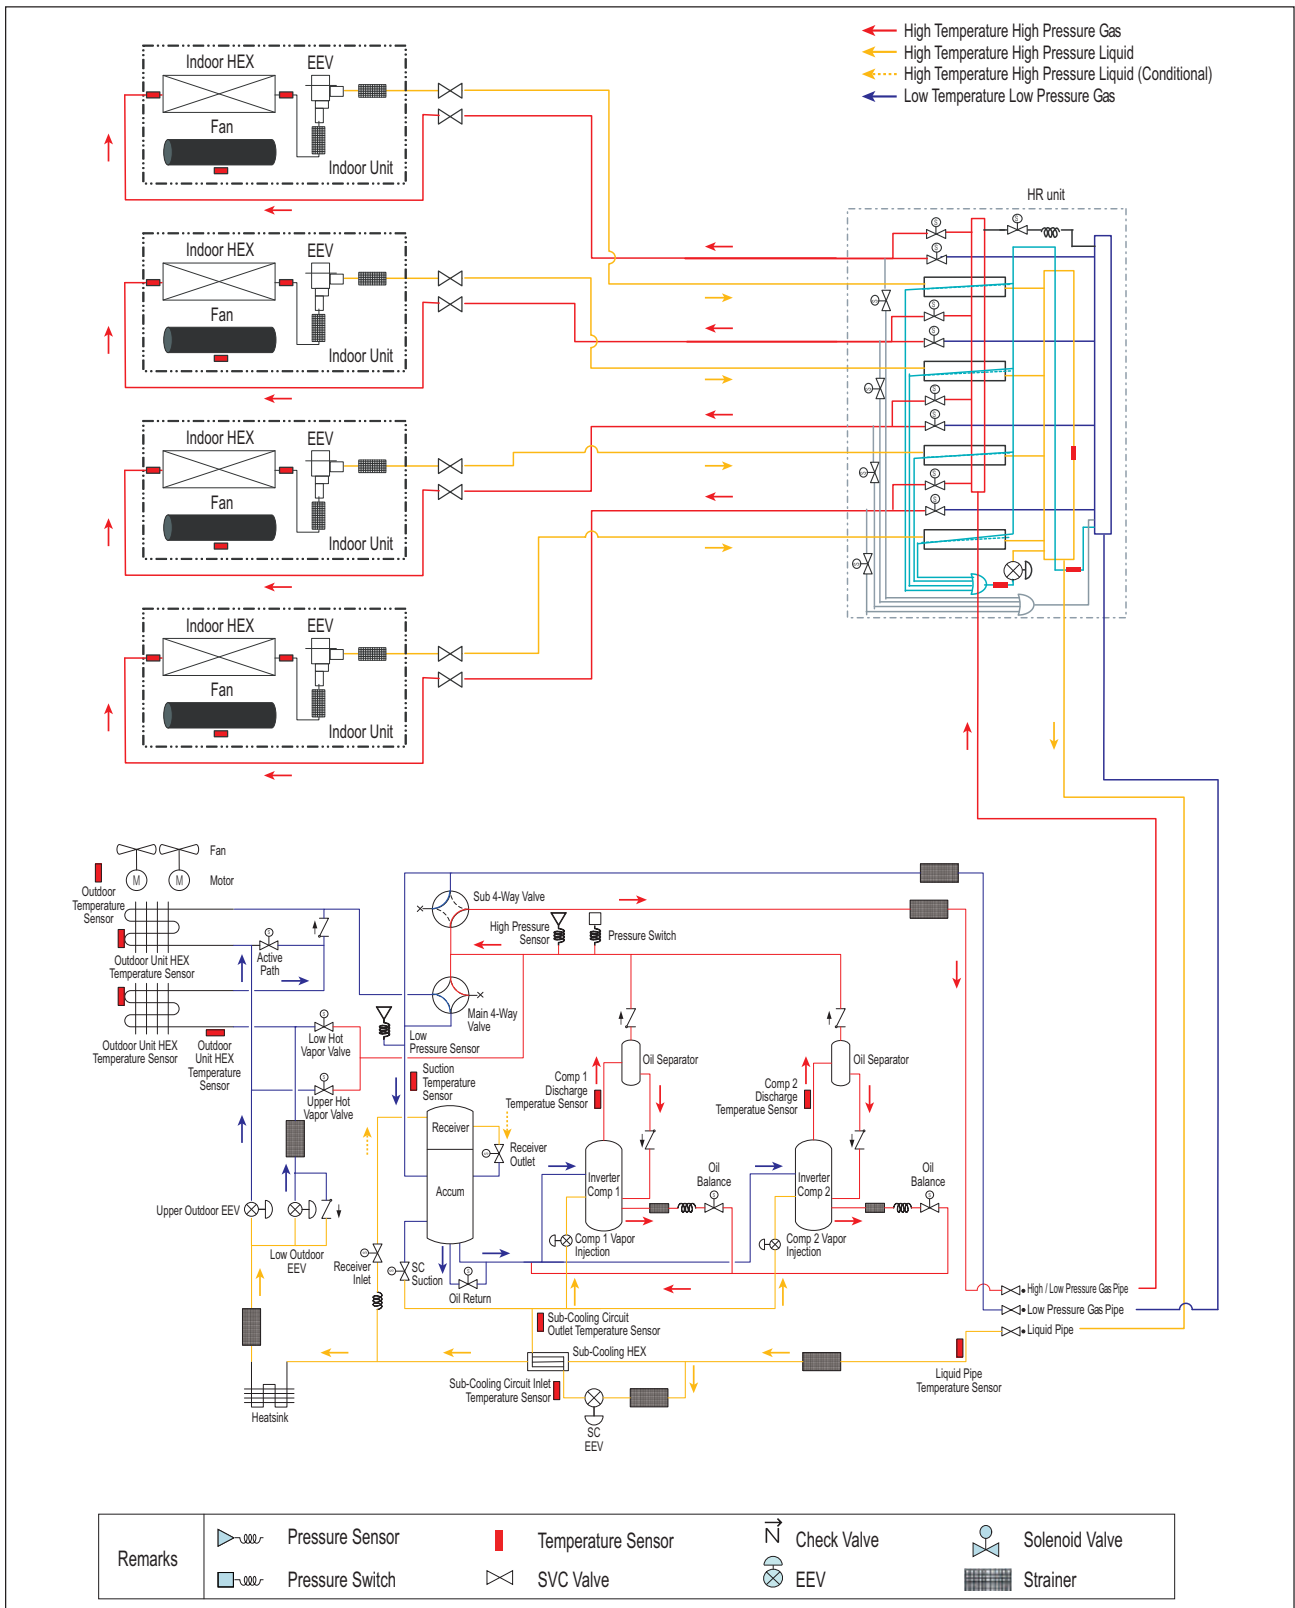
High Temperature High Pressure Gas
High Temperature High Pressure Liquid
High Temperature High Pressure Liquid (Conditional)
Low Temperature Low Pressure Gas

Indoor HEX
EEV
Fan
Indoor Unit

Indoor HEX
EEV
Fan
Indoor Unit

Indoor HEX
EEV
Fan
Indoor Unit

Indoor HEX
EEV
Fan
Indoor Unit

HR unit

Fan
Motor
Outdoor Temperature Sensor
Outdoor Unit HEX Temperature Sensor
Active Path
Outdoor Unit HEX Temperature Sensor
Outdoor Unit HEX Temperature Sensor
Low Hot Vapor Valve
Upper Hot Vapor Valve
Upper Outdoor EEV
Low Outdoor EEV
Receiver Inlet
Heatsink
Sub 4-Way Valve
High Pressure Sensor
Pressure Switch
Main 4-Way Valve
Low Pressure Sensor
Suction Temperature Sensor
Receiver
Receiver Outlet
Accum
SC Suction
Oil Return
Comp 1 Discharge Temperature Sensor
Oil Separator
Inverter Comp 1
Oil Balance
Comp 1 Vapor Injection
Comp 2 Discharge Temperature Sensor
Oil Separator
Inverter Comp 2
Oil Balance
Comp 2 Vapor Injection
High / Low Pressure Gas Pipe
Low Pressure Gas Pipe
Liquid Pipe
Sub-Cooling Circuit Outlet Temperature Sensor
Sub-Cooling HEX
Sub-Cooling Circuit Inlet Temperature Sensor
SC EEV
Liquid Pipe Temperature Sensor

| Remarks | Pressure Sensor | Temperature Sensor | Check Valve | Solenoid Valve |
|---|---|---|---|---|
| | Pressure Switch | SVC Valve | EEV | Strainer |